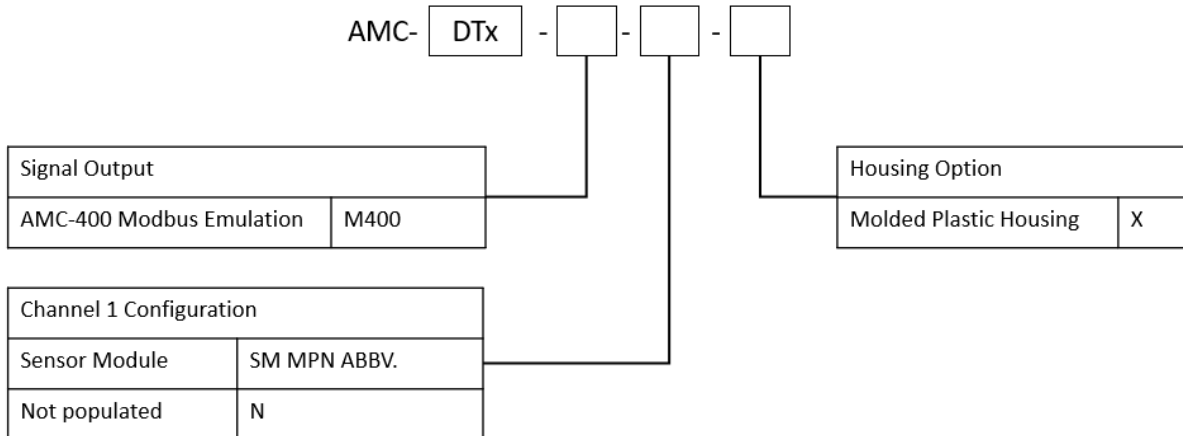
AMC- DTx - - -

| Signal Output | |
|---|---|
| AMC-400 Modbus Emulation | M400 |

| Channel 1 Configuration | |
|---|---|
| Sensor Module | SM MPN ABBV. |
| Not populated | N |

| Housing Option | |
|---|---|
| Molded Plastic Housing | X |